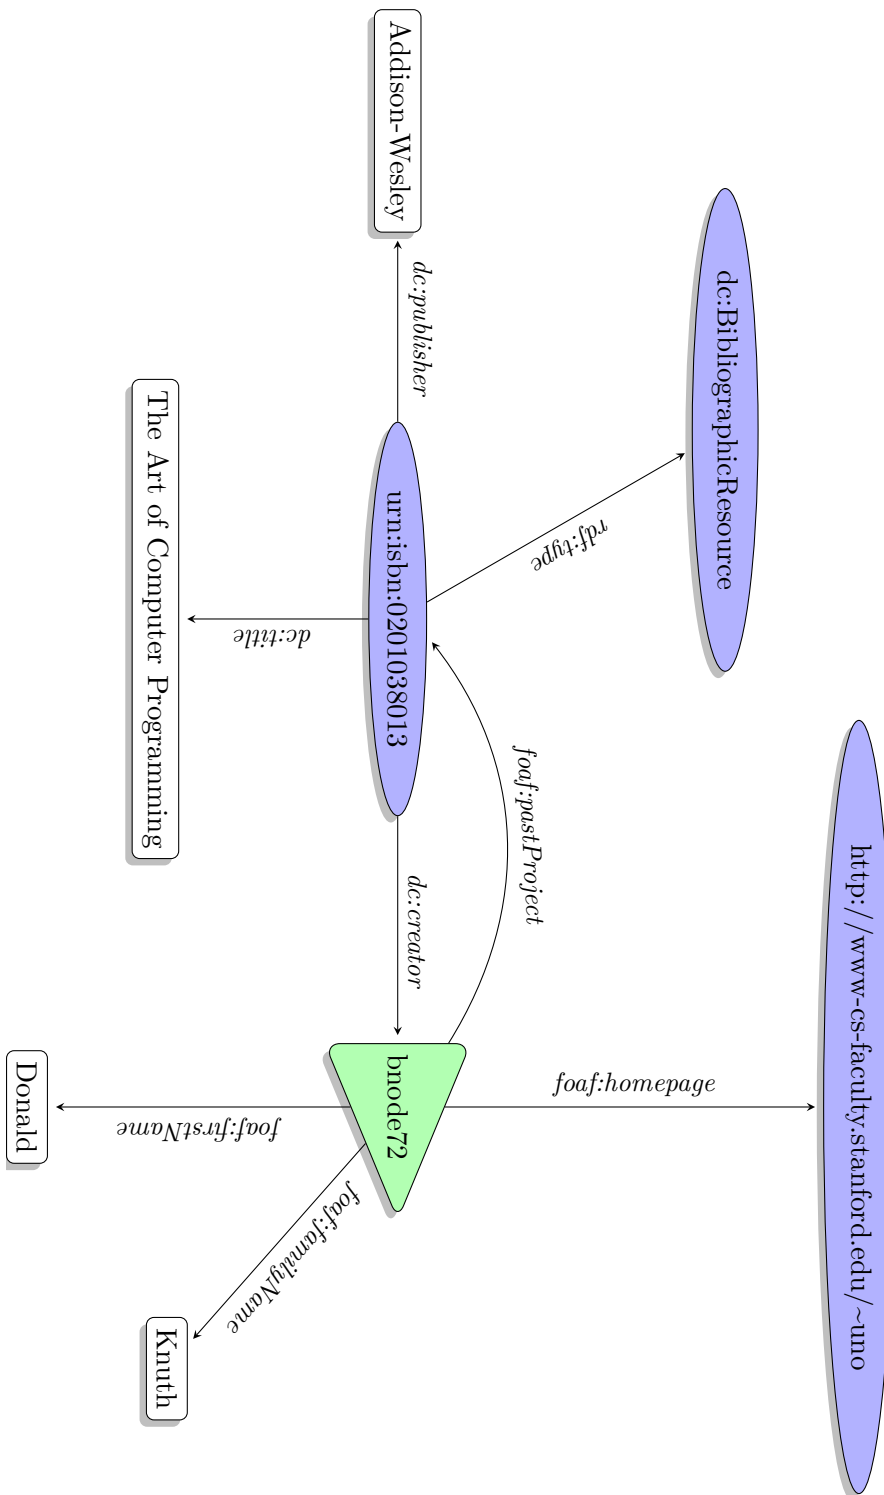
Addison-Wesley

dc:publisher

dc:BibliographicResource

The Art of Computer Programming

urn:isbn:0201038013

rdf:type

dc:title

foaf:pastProject

dc:creator

http://www-cs-faculty.stanford.edu/~uno

foaf:homepage

bnode72

Donald

foaf:firstName

foaf:familyName

Knuth